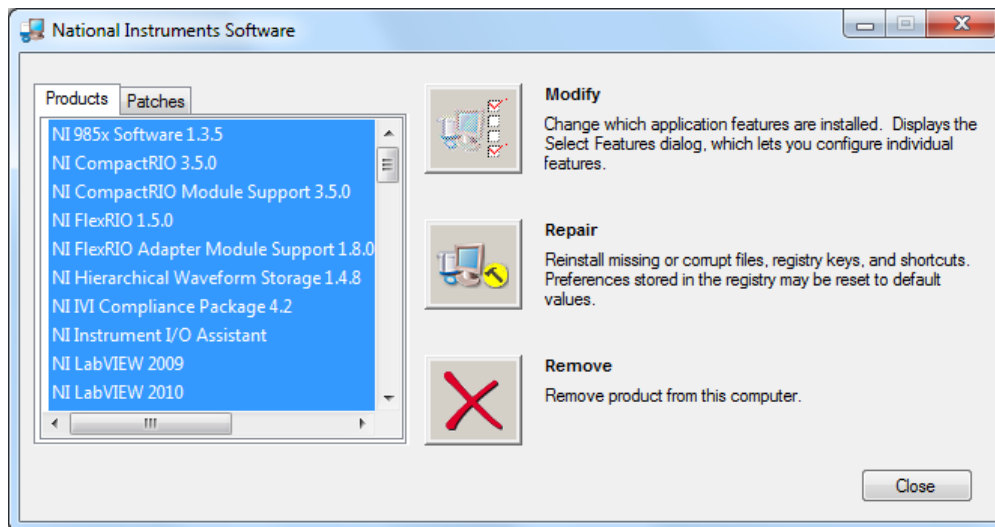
National Instruments Software

Products
Patches

NI 985x Software 1.3.5
NI CompactRIO 3.5.0
NI CompactRIO Module Support 3.5.0
NI FlexRIO 1.5.0
NI FlexRIO Adapter Module Support 1.8.0
NI Hierarchical Waveform Storage 1.4.8
NI IVI Compliance Package 4.2
NI Instrument I/O Assistant
NI LabVIEW 2009
NI LabVIEW 2010

Modify
Change which application features are installed. Displays the Select Features dialog, which lets you configure individual features.

Repair
Reinstall missing or corrupt files, registry keys, and shortcuts. Preferences stored in the registry may be reset to default values.

Remove
Remove product from this computer.

Close